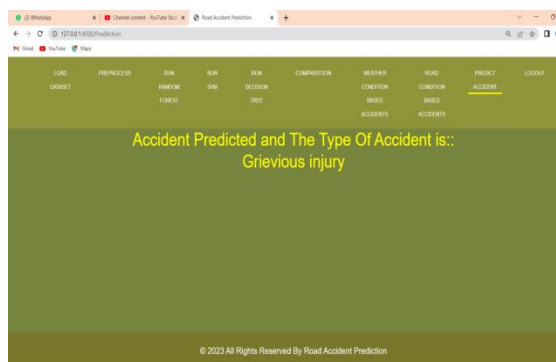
(2) WhatsApp
Channel content - YouTube Studio
Road Accident Prediction
127.0.0.1:8000/Prediction
Gmail YouTube Maps

LOAD DATASET
PREPROCESS
RUN RANDOM FOREST
RUN SVM
RUN DECISION TREE
COMPARISION
WEATHER CONDITION BASED ACCIDENTS
ROAD CONDITION BASED ACCIDENTS
PREDICT ACCIDENT
LOGOUT

Accident Predicted and The Type Of Accident is:: Grievious injury

© 2023 All Rights Reserved By Road Accident Prediction